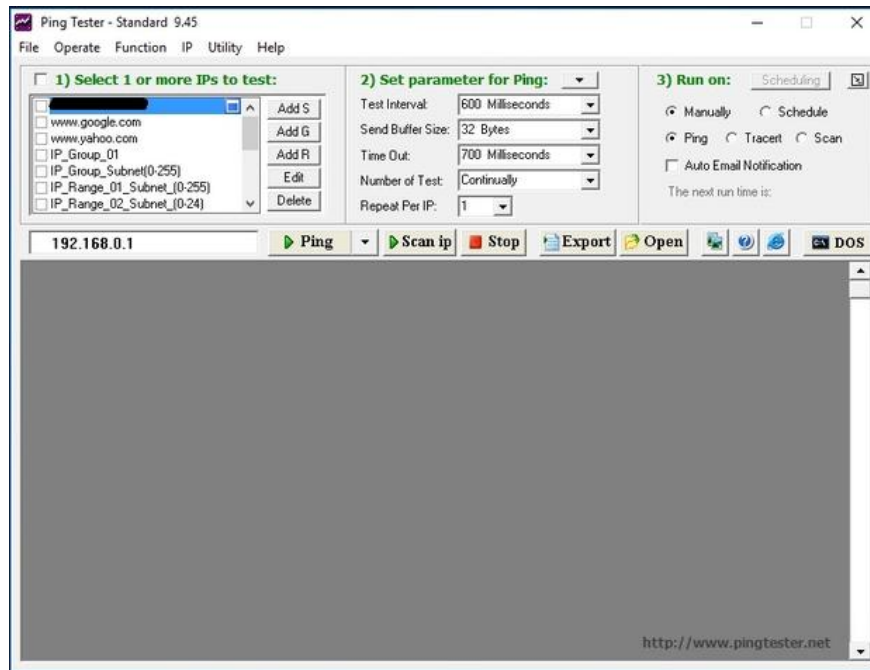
Ping Tester - Standard 9.45

File Operate Function IP Utility Help

1) Select 1 or more IPs to test:

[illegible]
www.google.com
www.yahoo.com
IP_Group_01
IP_Group_Subnet(0-255)
IP_Range_01_Subnet_(0-255)
IP_Range_02_Subnet_(0-24)

Add S
Add G
Add R
Edit
Delete

2) Set parameter for Ping:

Test Interval: 600 Milliseconds
Send Buffer Size: 32 Bytes
Time Out: 700 Milliseconds
Number of Test: Continually
Repeat Per IP: 1

3) Run on: Scheduling

Manually
Schedule
Ping
Tracert
Scan
Auto Email Notification
The next run time is:

192.168.0.1

Ping
Scan ip
Stop
Export
Open
DOS

http://www.pingtester.net